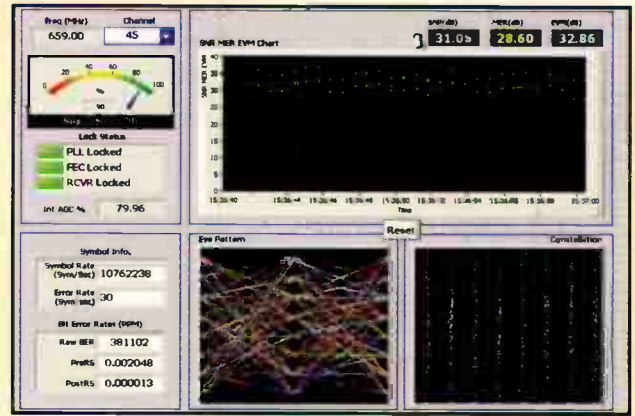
Freq (MHz)
Channel
659.00
45
20
40
60
80
0
100
%
90
Lock Status
PLL Locked
FEC Locked
RCVR Locked
Int AGC %
79.96
SNR MER EVM Chart
SNR(dB)
MER(dB)
EVM(dB)
31.05
28.60
32.86
40
35
30
25
20
15
10
5
0
15:36:40
15:36:44
15:36:48
15:36:52
15:36:56
15:37:00
Time
Reset
Symbol Info.
Symbol Rate (Sym/Sec)
10762238
Error Rate (Sym/sec)
30
Bit Error Rates (PPM)
Raw BER
381102
PreRS
0.002048
PostRS
0.000013
Eye Pattern
Constellation